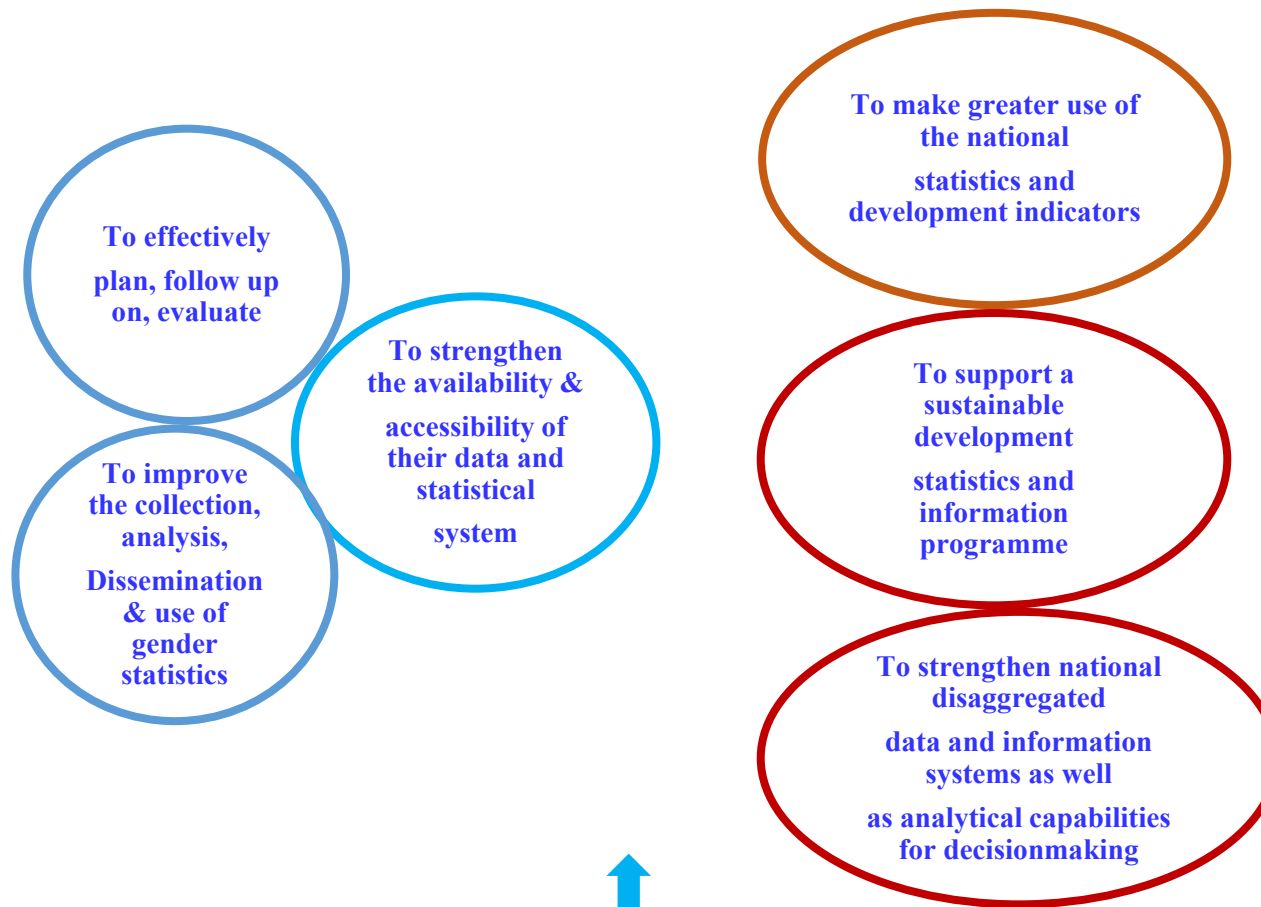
To effectively plan, follow up on, evaluate

To improve the collection, analysis, Dissemination & use of gender statistics

To strengthen the availability & accessibility of their data and statistical system

To make greater use of the national statistics and development indicators

To support a sustainable development statistics and information programme

To strengthen national disaggregated data and information systems as well as analytical capabilities for decisionmaking